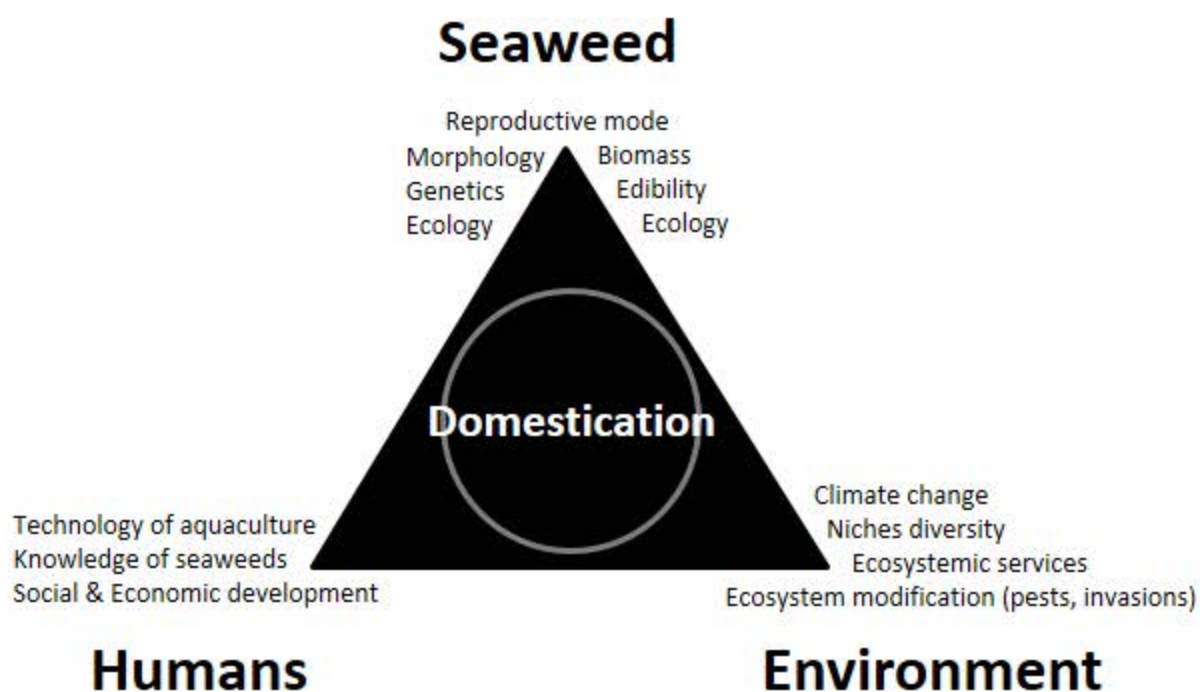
Seaweed

Reproductive mode
Morphology
Genetics
Ecology

Biomass
Edibility
Ecology

Domestication

Technology of aquaculture
Knowledge of seaweeds
Social & Economic development

Climate change
Niches diversity
Ecosystemic services
Ecosystem modification (pests, invasions)

Humans

Environment